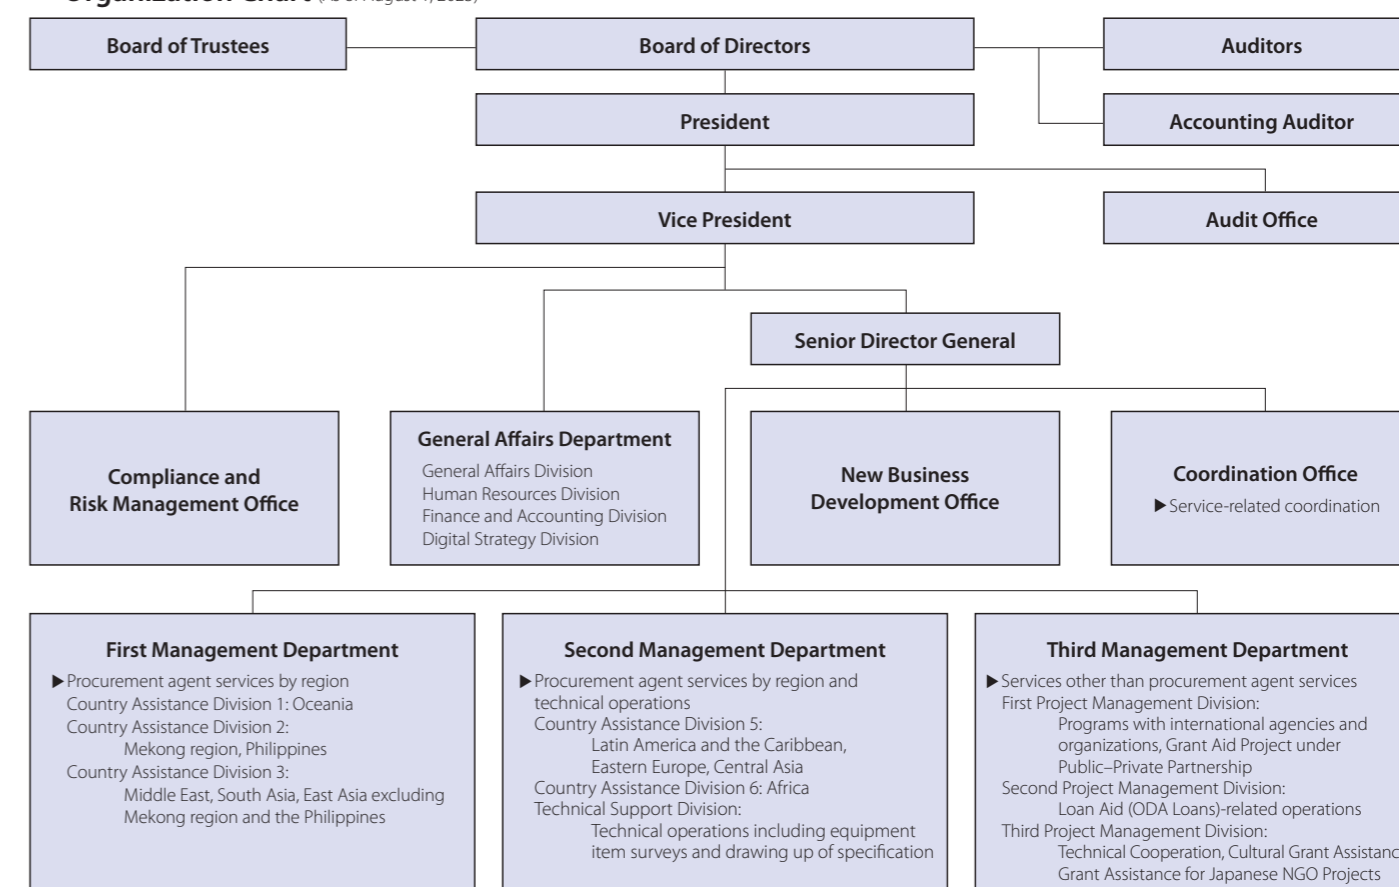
Organization Chart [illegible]

Board of Trustees

Board of Directors

Auditors

President

Accounting Auditor

Vice President

Audit Office

Senior Director General

Compliance and Risk Management Office

General Affairs Department
General Affairs Division
Human Resources Division
Finance and Accounting Division
Digital Strategy Division

New Business Development Office

Coordination Office
▶Service-related coordination

First Management Department
▶Procurement agent services by region
Country Assistance Division 1: Oceania
Country Assistance Division 2:
Mekong region, Philippines
Country Assistance Division 3:
Middle East, South Asia, East Asia excluding Mekong region and the Philippines

Second Management Department
▶Procurement agent services by region and technical operations
Country Assistance Division 5:
Latin America and the Caribbean, Eastern Europe, Central Asia
Country Assistance Division 6: Africa
Technical Support Division:
Technical operations including equipment item surveys and drawing up of specification

Third Management Department
▶Services other than procurement agent services
First Project Management Division:
Programs with international agencies and organizations, Grant Aid Project under Public–Private Partnership
Second Project Management Division:
Loan Aid (ODA Loans)-related operations
Third Project Management Division:
Technical Cooperation, Cultural Grant Assistanc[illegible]
Grant Assistance for Japanese NGO Projects